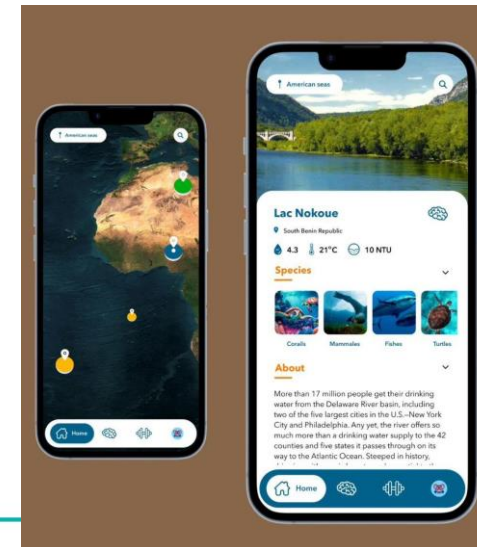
American seas

Home

American seas

Lac Nokoue

South Benin Republic

4.3 21°C 10 NTU

Species

Corails Mammales Fishes Turtles

About

More than 17 million people get their drinking water from the Delaware River basin, including two of the five largest cities in the U.S.–New York City and Philadelphia. Any yet, the river offers so much more than a drinking water supply to the 42 counties and five states it passes through on its way to the Atlantic Ocean. Steeped in history, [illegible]

Home